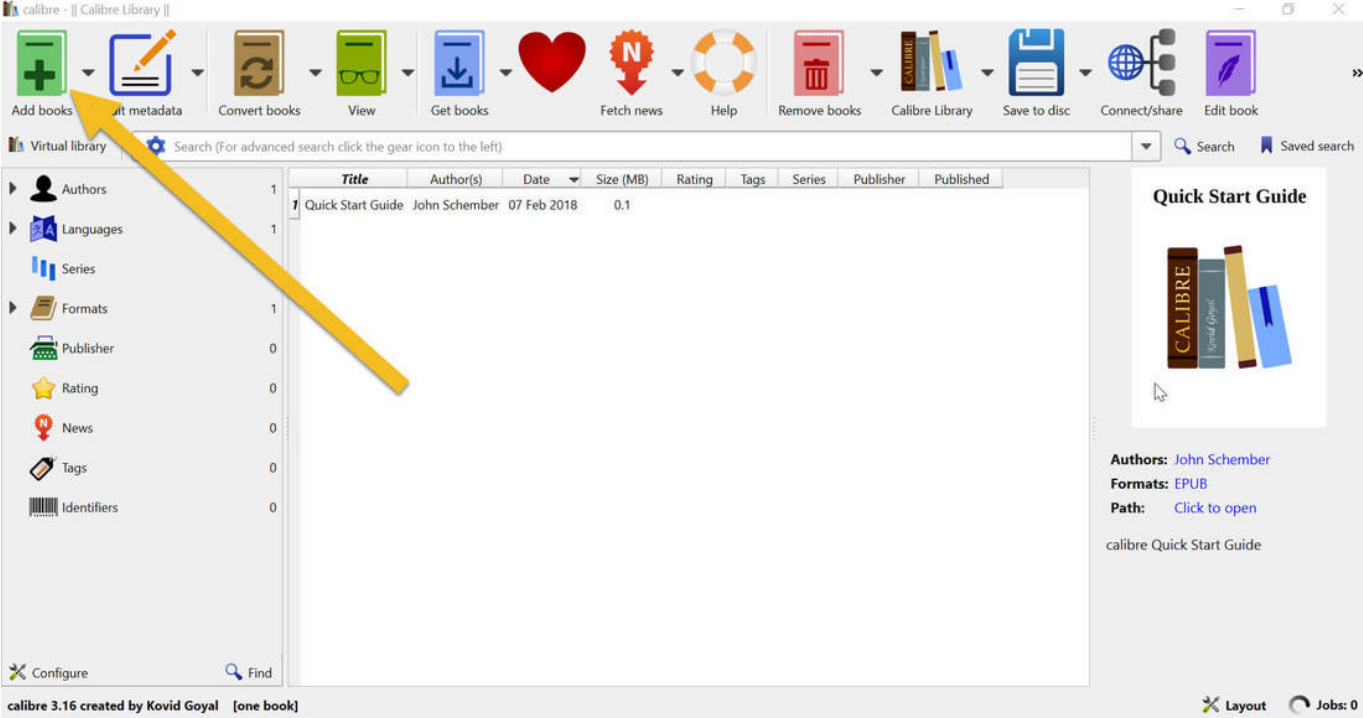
calibre - || Calibre Library ||

Add books
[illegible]it metadata
Convert books
View
Get books
Fetch news
Help
Remove books
Calibre Library
Save to disc
Connect/share
Edit book
»

Virtual library
Search (For advanced search click the gear icon to the left)
Search
Saved search

| | Title | Author(s) | Date | Size (MB) | Rating | Tags | Series | Publisher | Published |
|---|---|---|---|---|---|---|---|---|---|
| 1 | Quick Start Guide | John Schember | 07 Feb 2018 | 0.1 | | | | | |

Authors 1
Languages 1
Series
Formats 1
Publisher 0
Rating 0
News 0
Tags 0
Identifiers 0

Configure
Find

Quick Start Guide
CALIBRE
Kovid Goyal

Authors: John Schember
Formats: EPUB
Path: Click to open

calibre Quick Start Guide

calibre 3.16 created by Kovid Goyal [one book]
Layout
Jobs: 0